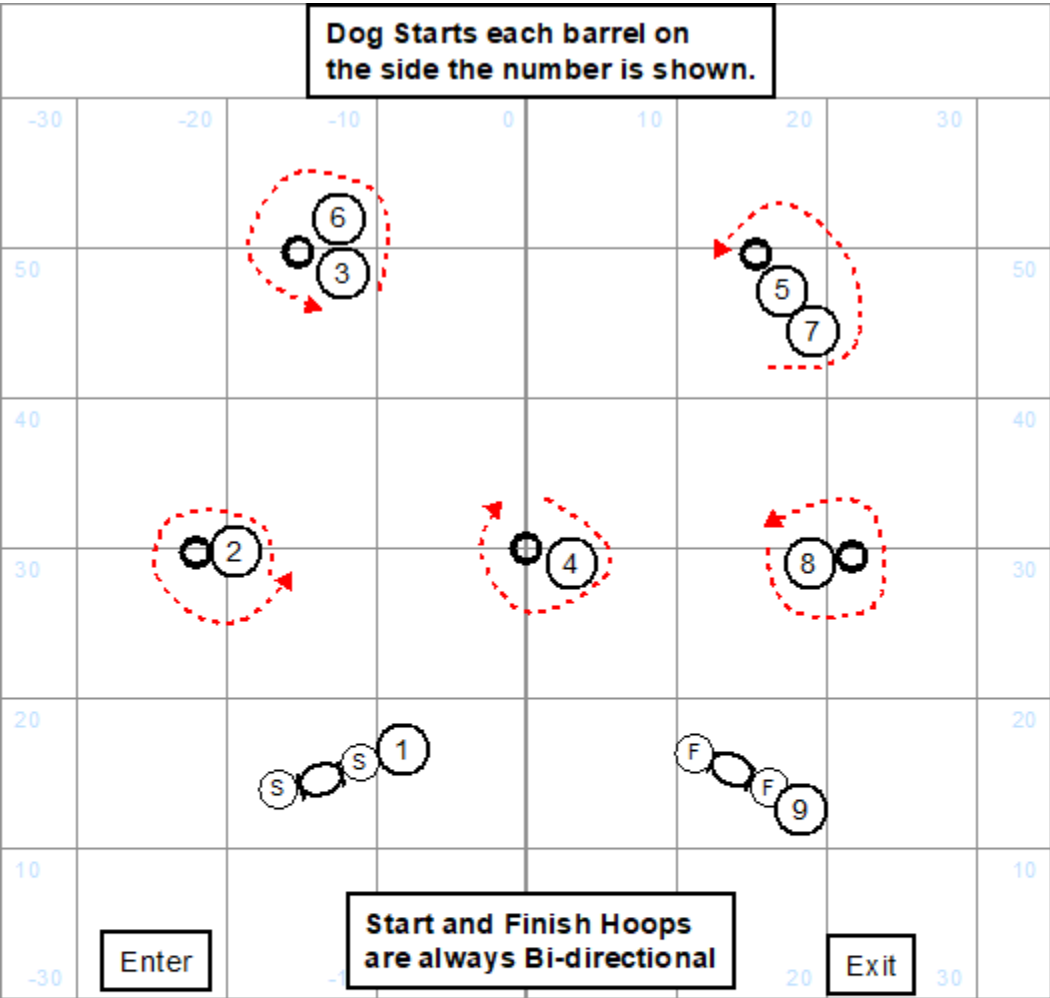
Dog Starts each barrel on the side the number is shown.

-30 -20 -10 0 10 20 30

50 50

40 40

30 30

20 20

10 10

6
3
5
7
2
4
8
S S 1
F F 9

Start and Finish Hoops are always Bi-directional

Enter

Exit

-30 -1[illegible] 20 30